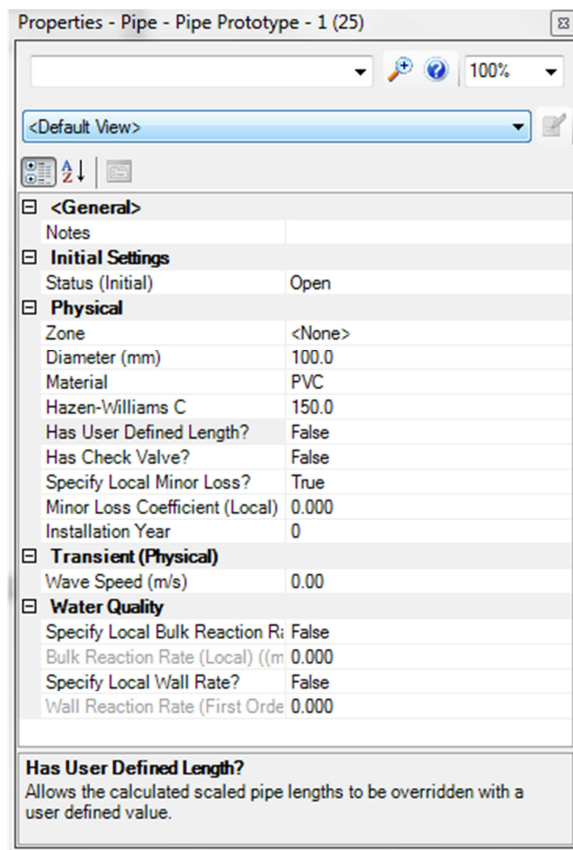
Properties - Pipe - Pipe Prototype - 1 (25)

100%

<Default View>

| | |
|---|---|
| ⊟ <General> | |
| Notes | |
| ⊟ Initial Settings | |
| Status (Initial) | Open |
| ⊟ Physical | |
| Zone | <None> |
| Diameter (mm) | 100.0 |
| Material | PVC |
| Hazen-Williams C | 150.0 |
| Has User Defined Length? | False |
| Has Check Valve? | False |
| Specify Local Minor Loss? | True |
| Minor Loss Coefficient (Local) | 0.000 |
| Installation Year | 0 |
| ⊟ Transient (Physical) | |
| Wave Speed (m/s) | 0.00 |
| ⊟ Water Quality | |
| Specify Local Bulk Reaction Ra | False |
| Bulk Reaction Rate (Local) ((m | 0.000 |
| Specify Local Wall Rate? | False |
| Wall Reaction Rate (First Orde | 0.000 |

Has User Defined Length?
Allows the calculated scaled pipe lengths to be overridden with a user defined value.